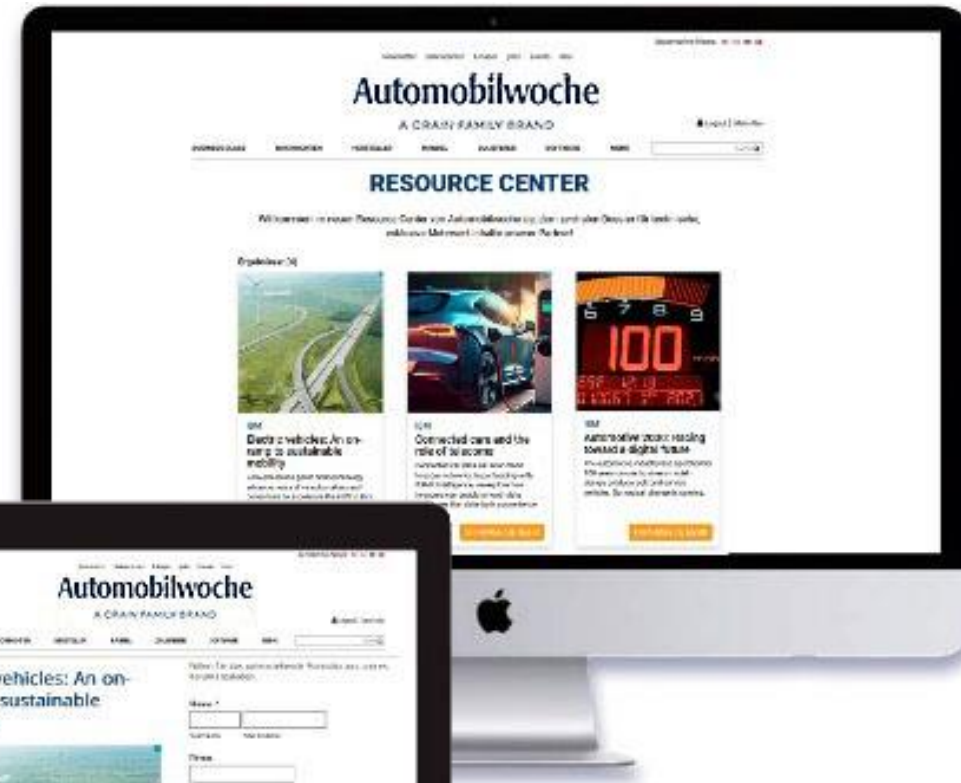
Automobilwoche

A CRAIN FAMILY BRAND

RESOURCE CENTER

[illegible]

Electric vehicles: An on-ramp to sustainable mobility

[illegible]

Connected cars and the role of telecoms

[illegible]

Automotive 2030: racing toward a digital future

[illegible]

100

Automobilwoche

A CRAIN FAMILY BRAND

vehicles: An on-
sustainable

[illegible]